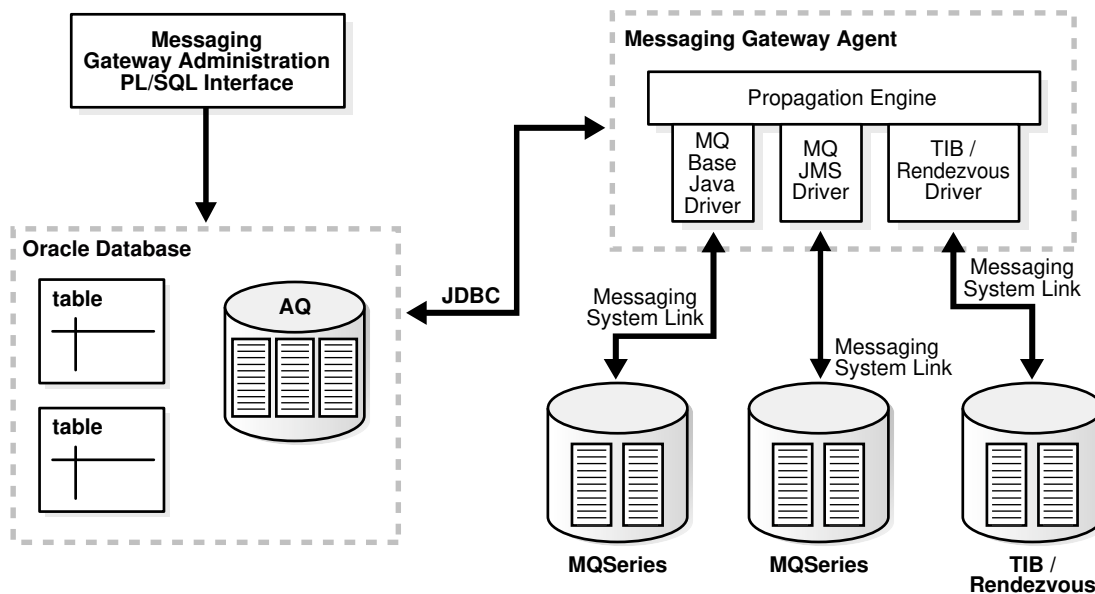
Messaging Gateway Administration PL/SQL Interface

Messaging Gateway Agent

Propagation Engine

MQ Base Java Driver

MQ JMS Driver

TIB / Rendezvous Driver

Oracle Database

table

table

AQ

JDBC

Messaging System Link

Messaging System Link

Messaging System Link

MQSeries

MQSeries

TIB / Rendezvous